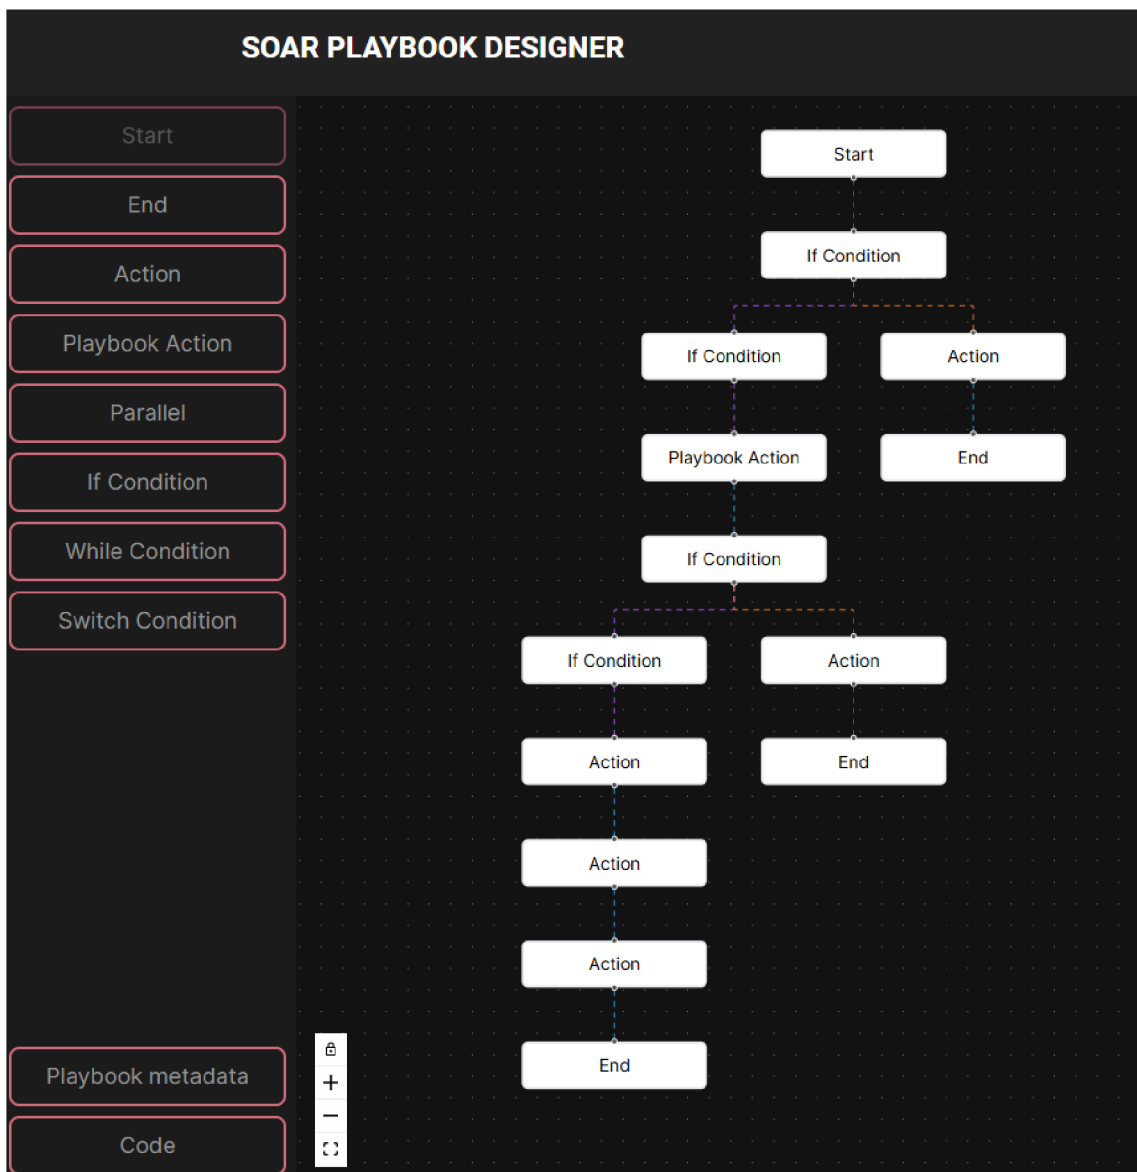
SOAR PLAYBOOK DESIGNER

Start
End
Action
Playbook Action
Parallel
If Condition
While Condition
Switch Condition

Playbook metadata
Code

Start
If Condition
If Condition
Action
Playbook Action
End
If Condition
If Condition
Action
Action
End
Action
Action
End

+
−